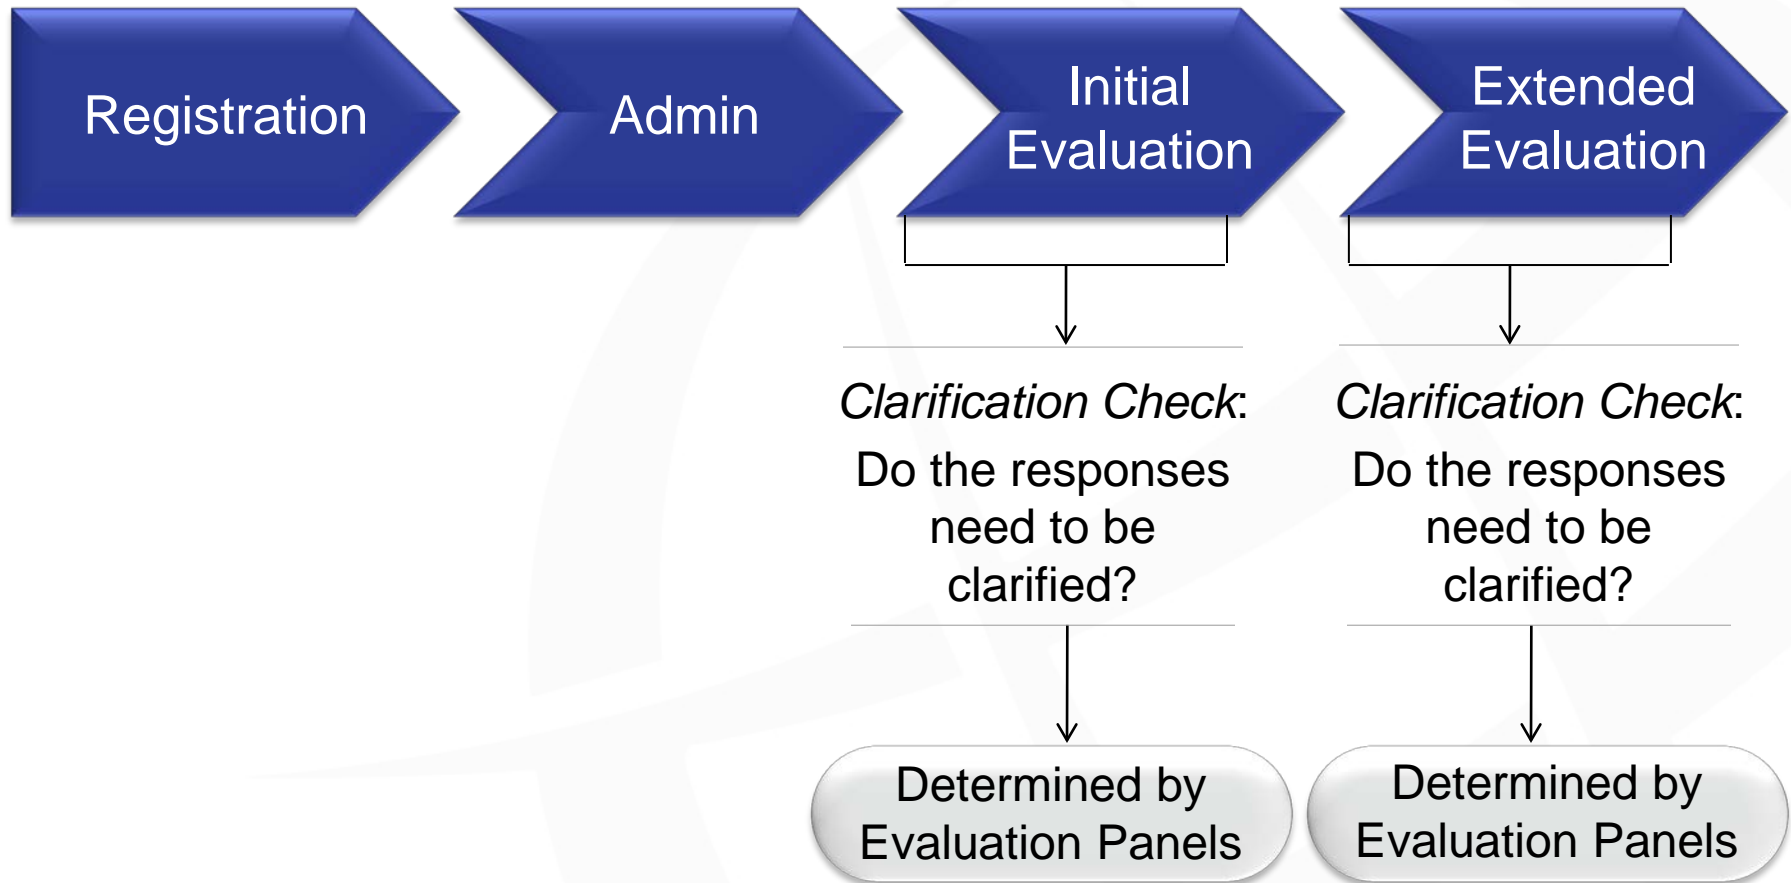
Registration

Admin

Initial Evaluation

Extended Evaluation

*Clarification Check*:
Do the responses need to be clarified?

*Clarification Check*:
Do the responses need to be clarified?

Determined by Evaluation Panels

Determined by Evaluation Panels